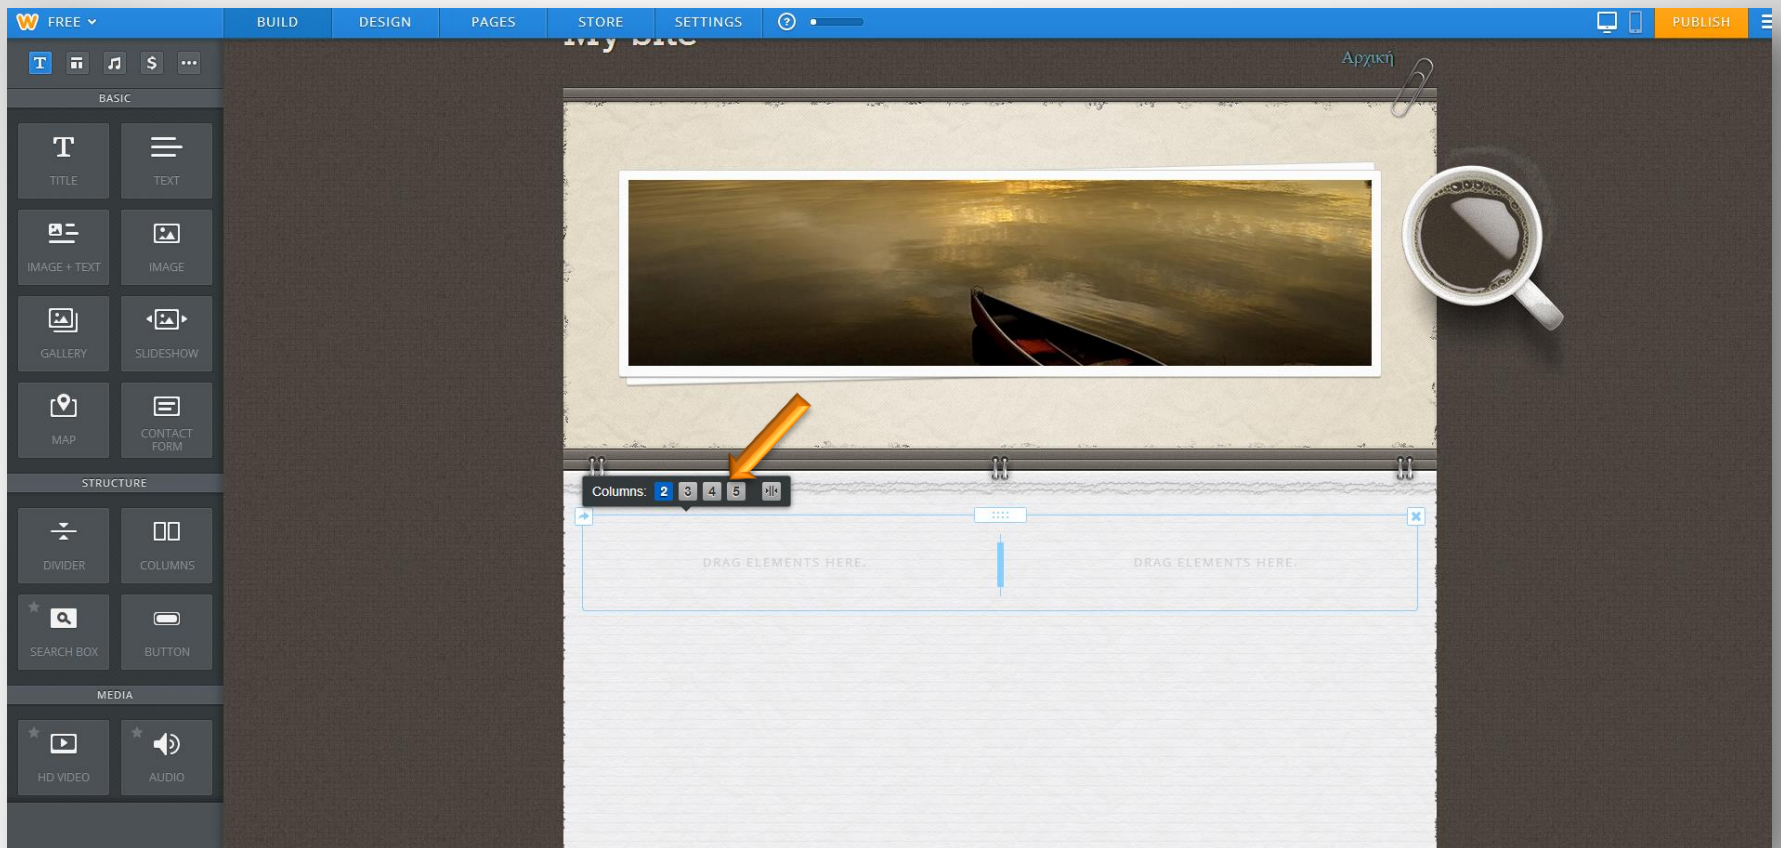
FREE

BUILD DESIGN PAGES STORE SETTINGS ?

PUBLISH

T $ ···

BASIC

TITLE

TEXT

IMAGE + TEXT

IMAGE

GALLERY

SLIDESHOW

MAP

CONTACT FORM

STRUCTURE

DIVIDER

COLUMNS

SEARCH BOX

BUTTON

MEDIA

HD VIDEO

AUDIO

My Site

Αρχική

Columns: 2 3 4 5

DRAG ELEMENTS HERE.

DRAG ELEMENTS HERE.